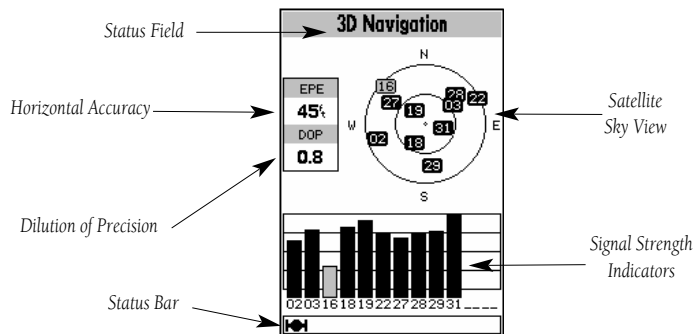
Status Field

3D Navigation

N

Horizontal Accuracy

EPE
45ft

16
27
28
03
22
19
31
02
18
29

W
E

Satellite Sky View

DOP
0.8

S

Dilution of Precision

Signal Strength Indicators

02 03 16 18 19 22 27 28 29 31 _ _ _ _

Status Bar